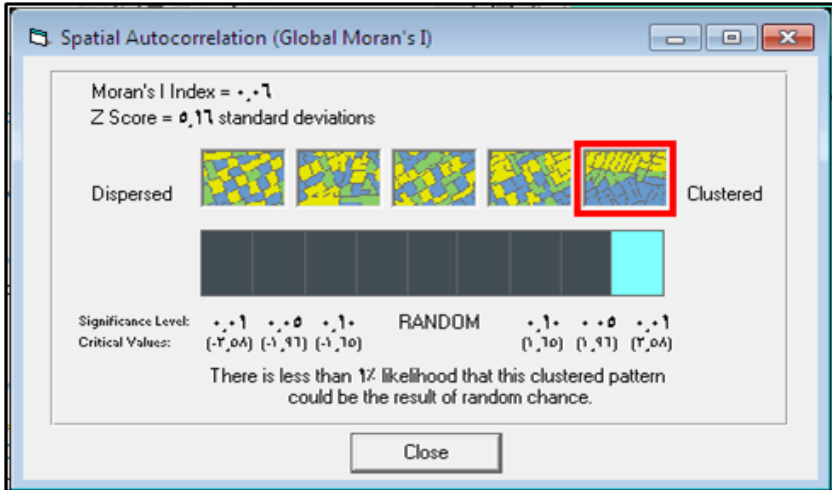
Spatial Autocorrelation (Global Moran's I)

Moran's I Index = ٠,٠٦
Z Score = ٥,١٦ standard deviations

Dispersed

Clustered

Significance Level: ٠,٠١ ٠,٠٥ ٠,١٠ RANDOM ٠,١٠ ٠,٠٥ ٠,٠١
Critical Values: (-٢,٥٨) (-١,٩٦) (-١,٦٥) (١,٦٥) (١,٩٦) (٢,٥٨)

There is less than ١٪ likelihood that this clustered pattern could be the result of random chance.

Close